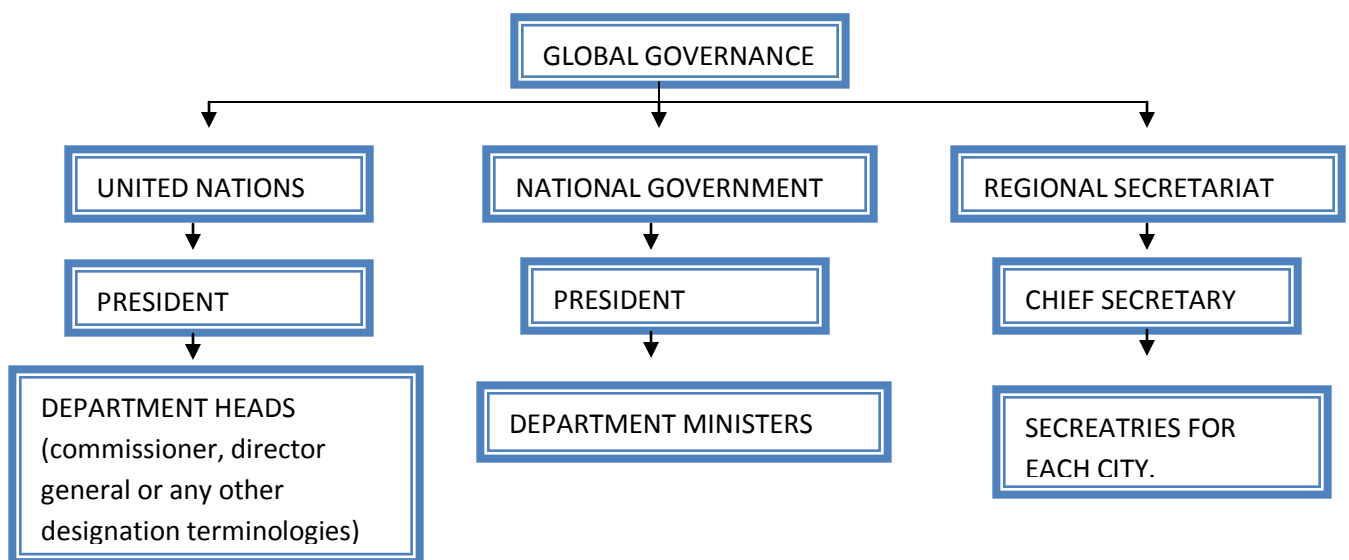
GLOBAL GOVERNANCE

UNITED NATIONS

PRESIDENT

DEPARTMENT HEADS (commissioner, director general or any other designation terminologies)

NATIONAL GOVERNMENT

PRESIDENT

DEPARTMENT MINISTERS

REGIONAL SECRETARIAT

CHIEF SECRETARY

SECREATRIES FOR EACH CITY.